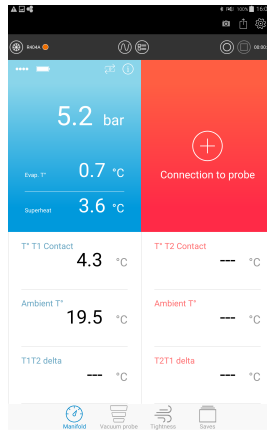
100% 16:0

R404A

00:00

5.2 bar

Evap. T° 0.7 °C

Superheat 3.6 °C

Connection to probe

T° T1 Contact
4.3 °C

T° T2 Contact
--- °C

Ambient T°
19.5 °C

Ambient T°
--- °C

T1T2 delta
--- °C

T2T1 delta
--- °C

Manifold
Vacuum probe
Tightness
Saves